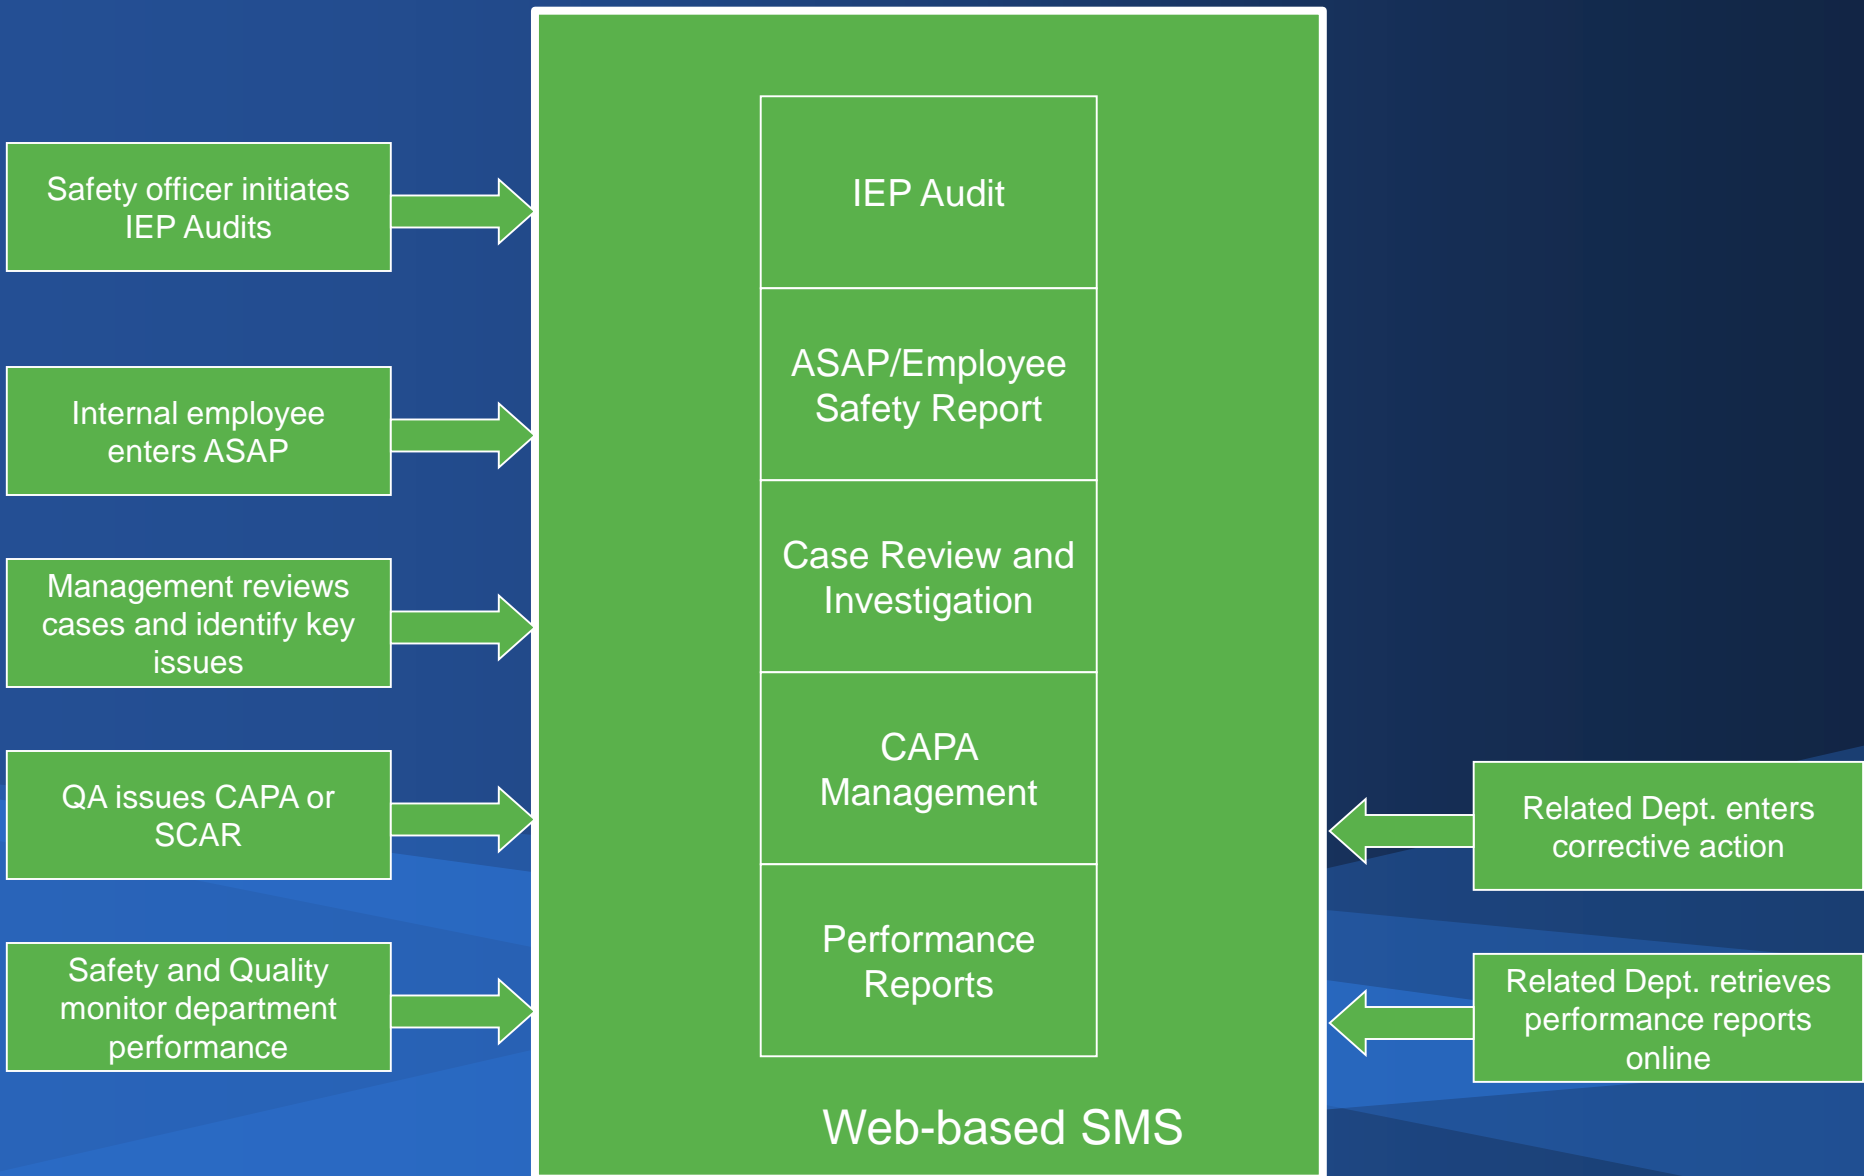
Safety officer initiates IEP Audits

Internal employee enters ASAP

Management reviews cases and identify key issues

QA issues CAPA or SCAR

Safety and Quality monitor department performance

IEP Audit

ASAP/Employee Safety Report

Case Review and Investigation

CAPA Management

Performance Reports

Web-based SMS

Related Dept. enters corrective action

Related Dept. retrieves performance reports online